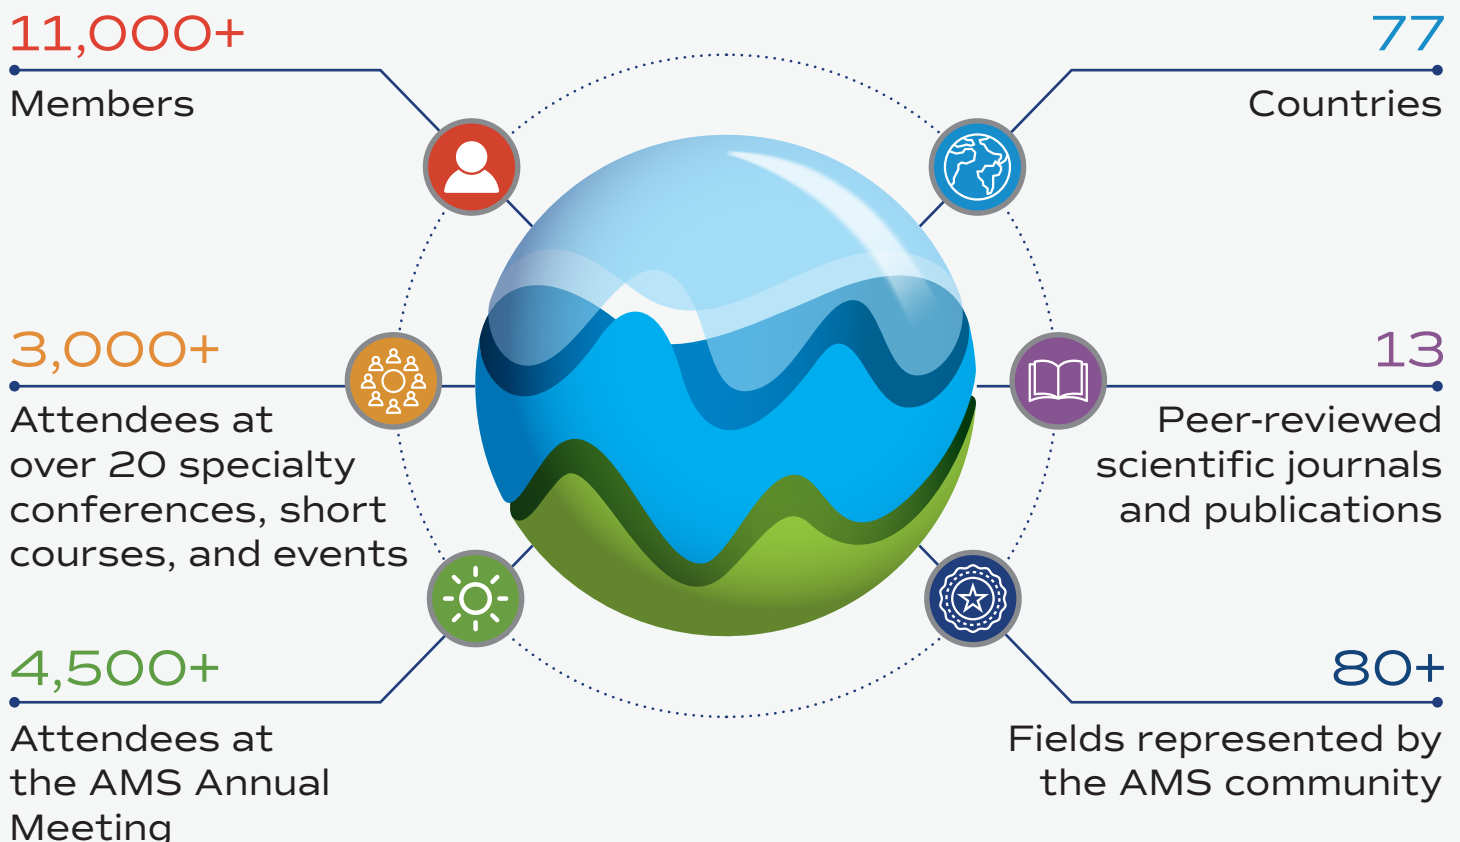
11,000+

Members

77

Countries

3,000+

Attendees at over 20 specialty conferences, short courses, and events

13

Peer-reviewed scientific journals and publications

4,500+

Attendees at the AMS Annual Meeting

80+

Fields represented by the AMS community